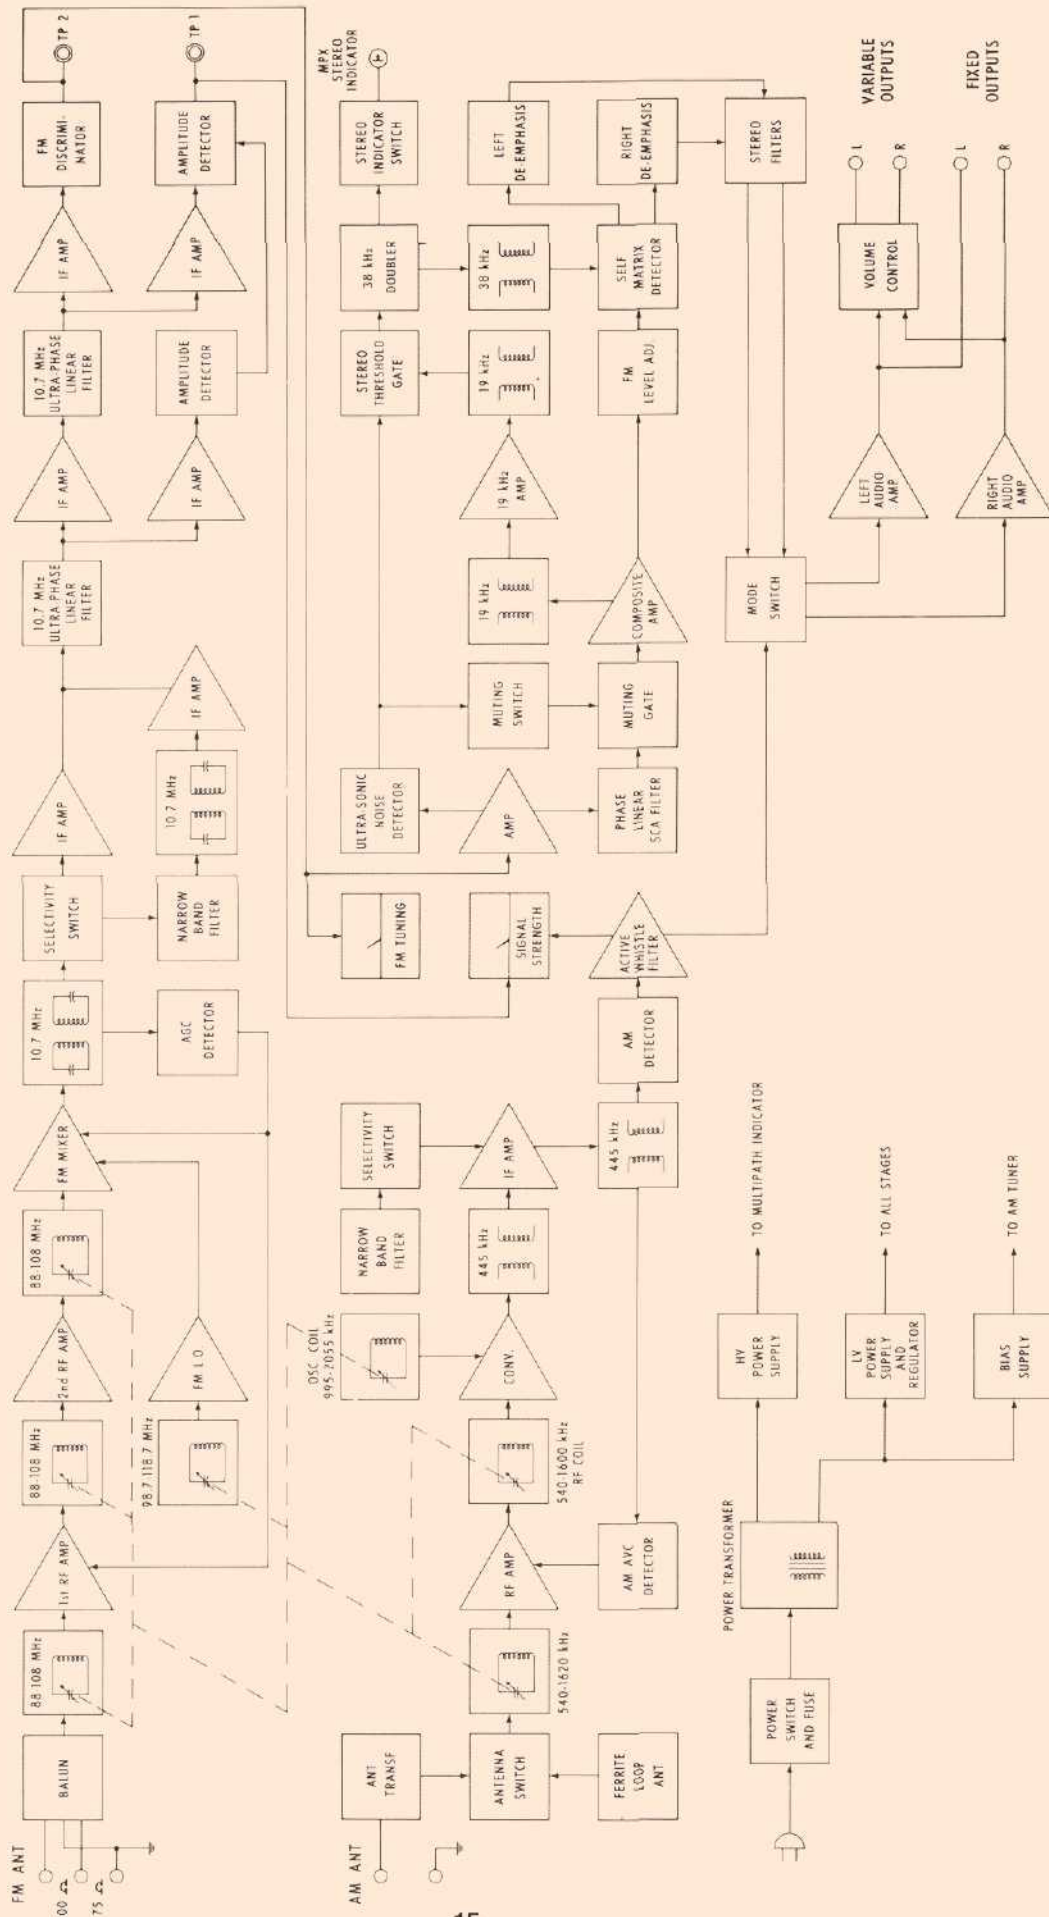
FM ANT
300 Ω
75 Ω
BALUN
88-108 MHz
1st RF AMP
88-108 MHz
2nd RF AMP
88-108 MHz
FM MIXER
10.7 MHz
SELECTIVITY SWITCH
IF AMP
10.7 MHz ULTRA PHASE LINEAR FILTER
IF AMP
10.7 MHz ULTRA-PHASE LINEAR FILTER
IF AMP
FM DISCRIMINATOR
TP 2
98.7-118.7 MHz
FM L.O.
AGC DETECTOR
NARROW BAND FILTER
10.7 MHz
IF AMP
IF AMP
AMPLITUDE DETECTOR
IF AMP
AMPLITUDE DETECTOR
TP 1
AM ANT
ANT TRANSF
ANTENNA SWITCH
FERRITE LOOP ANT
540-1620 kHz
RF AMP
AM AVC DETECTOR
540-1600 kHz RF COIL
CONV.
OSC COIL 995-2055 kHz
445 kHz
NARROW BAND FILTER
SELECTIVITY SWITCH
IF AMP
445 kHz
AM DETECTOR
ACTIVE WHISTLE FILTER
SIGNAL STRENGTH
FM TUNING
AMP
ULTRA SONIC NOISE DETECTOR
PHASE LINEAR SCA FILTER
MUTING SWITCH
MUTING GATE
COMPOSITE AMP
19 kHz
19 kHz AMP
19 kHz
FM LEVEL ADJ.
STEREO THRESHOLD GATE
38 kHz
SELF MATRIX DETECTOR
38 kHz DOUBLER
STEREO INDICATOR SWITCH
MPX STEREO INDICATOR
LEFT DE-EMPHASIS
RIGHT DE-EMPHASIS
STEREO FILTERS
MODE SWITCH
LEFT AUDIO AMP
RIGHT AUDIO AMP
VOLUME CONTROL
VARIABLE OUTPUTS
L
R
FIXED OUTPUTS
L
R
POWER SWITCH AND FUSE
POWER TRANSFORMER
HV POWER SUPPLY
TO MULTIPATH INDICATOR
LV POWER SUPPLY AND REGULATOR
TO ALL STAGES
BIAS SUPPLY
TO AM TUNER
15